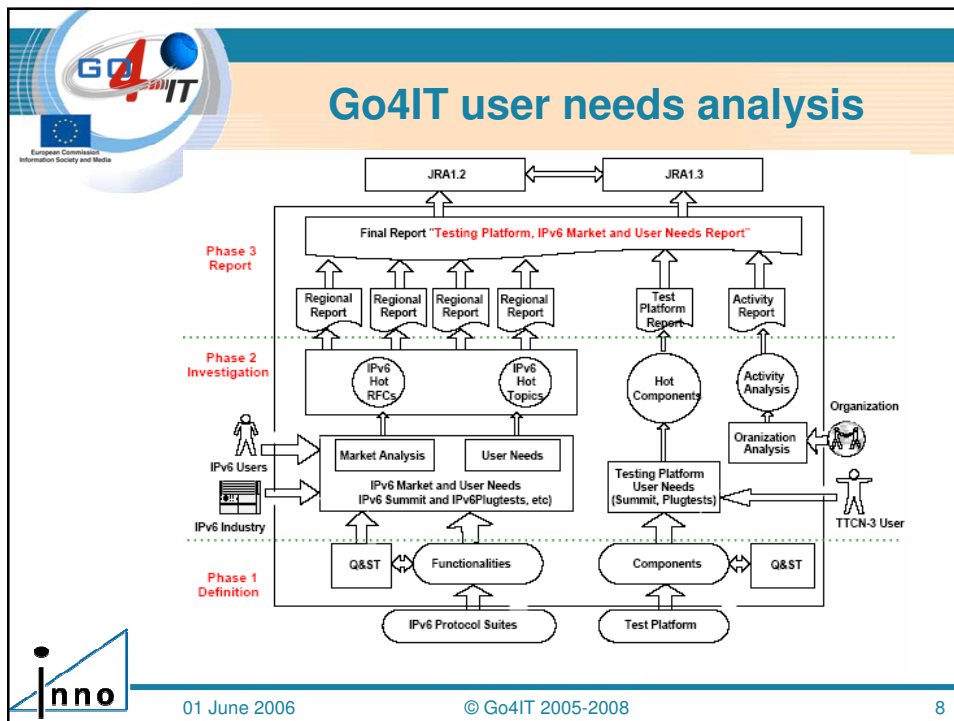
GO4IT

European Commission
Information Society and Media

Go4IT user needs analysis

JRA1.2

JRA1.3

Phase 3
Report

Final Report "Testing Platform, IPv6 Market and User Needs Report"

Regional Report

Regional Report

Regional Report

Regional Report

Test Platform Report

Activity Report

Phase 2
Investigation

IPv6 Hot RFCs

IPv6 Hot Topics

Hot Components

Activity Analysis

Organization

IPv6 Users

Market Analysis

User Needs

Oranization Analysis

IPv6 Market and User Needs
IPv6 Summit and IPv6Plugtests, etc)

Testing Platform User Needs (Summit, Plugtests)

IPv6 Industry

TTCN-3 User

Phase 1
Definition

Q&ST

Functionalities

Components

Q&ST

IPv6 Protocol Suites

Test Platform

inno

01 June 2006

© Go4IT 2005-2008

8